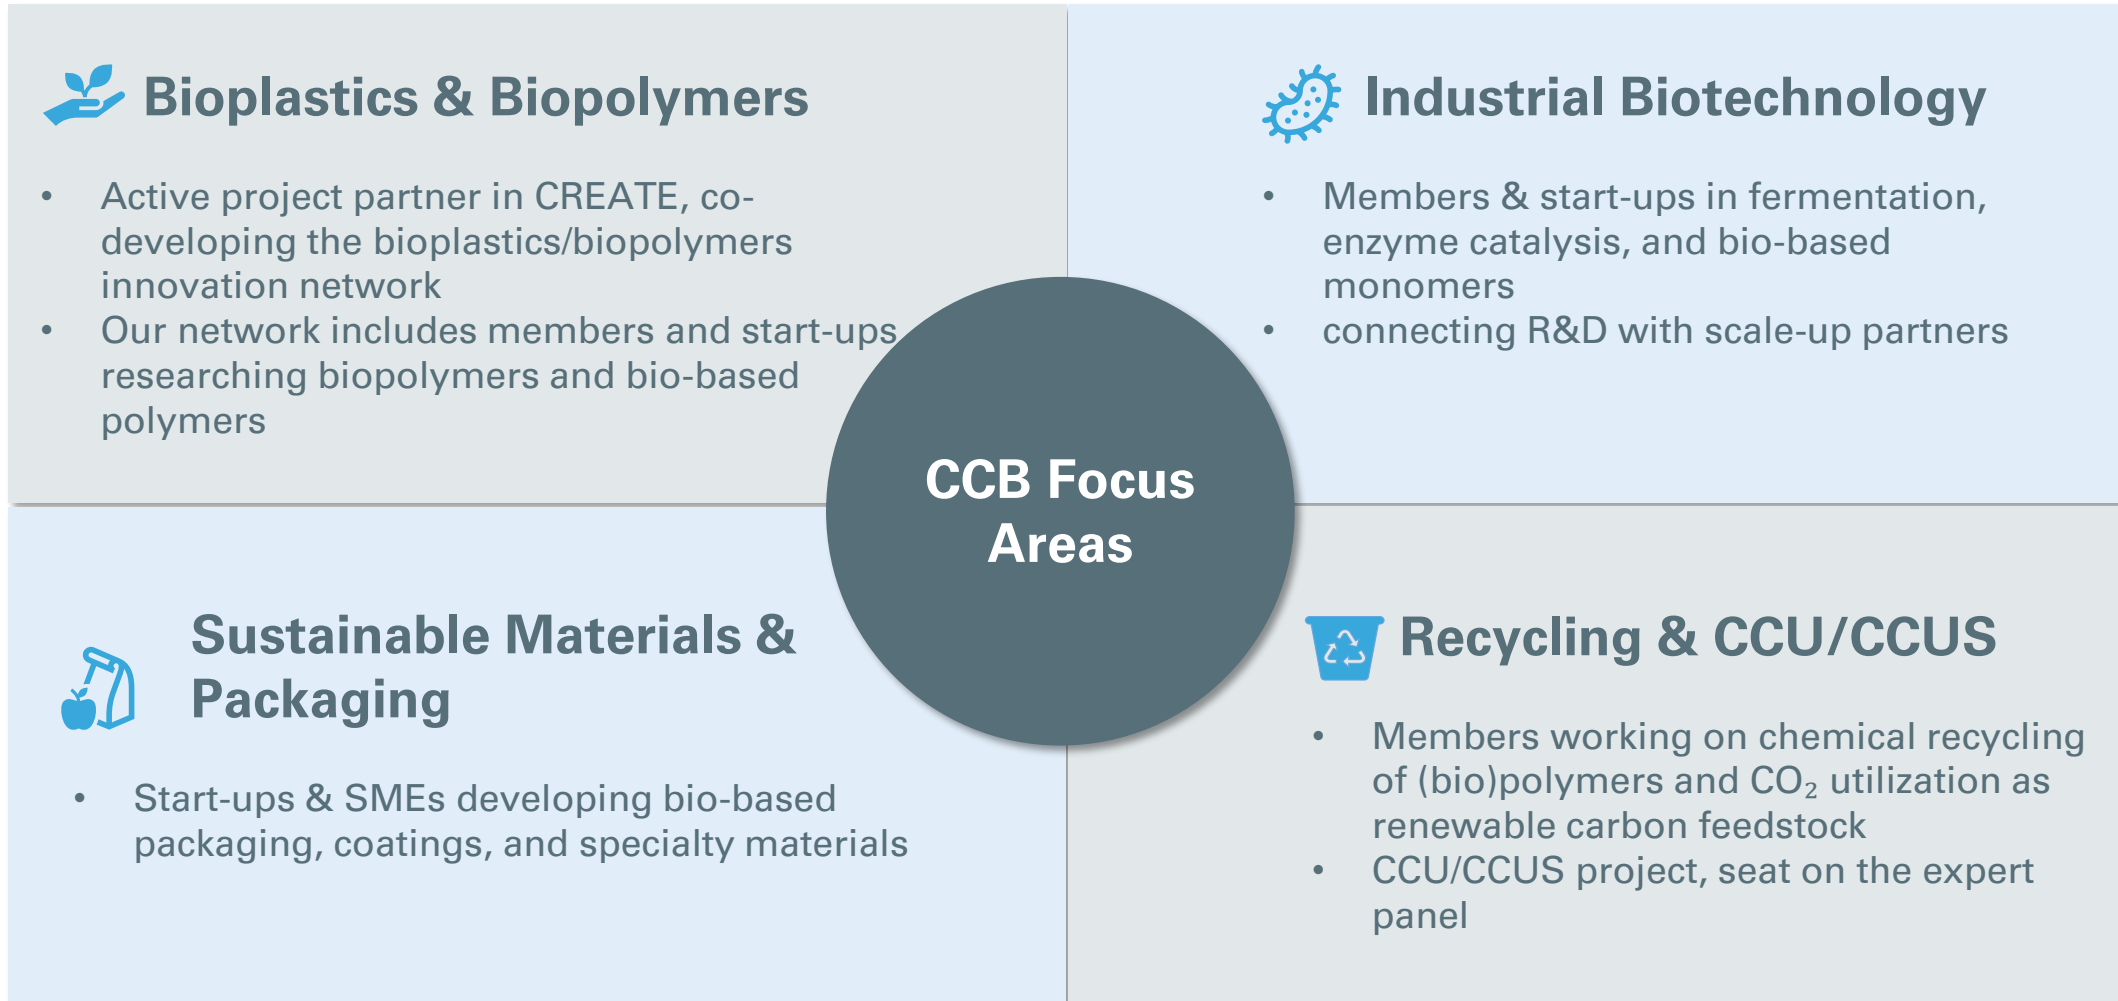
Bioplastics & Biopolymers

- Active project partner in CREATE, co-developing the bioplastics/biopolymers innovation network
- Our network includes members and start-ups researching biopolymers and bio-based polymers

Industrial Biotechnology

- Members & start-ups in fermentation, enzyme catalysis, and bio-based monomers
- connecting R&D with scale-up partners

CCB Focus Areas

Sustainable Materials & Packaging

- Start-ups & SMEs developing bio-based packaging, coatings, and specialty materials

Recycling & CCU/CCUS

- Members working on chemical recycling of (bio)polymers and $CO_2$ utilization as renewable carbon feedstock
- CCU/CCUS project, seat on the expert panel